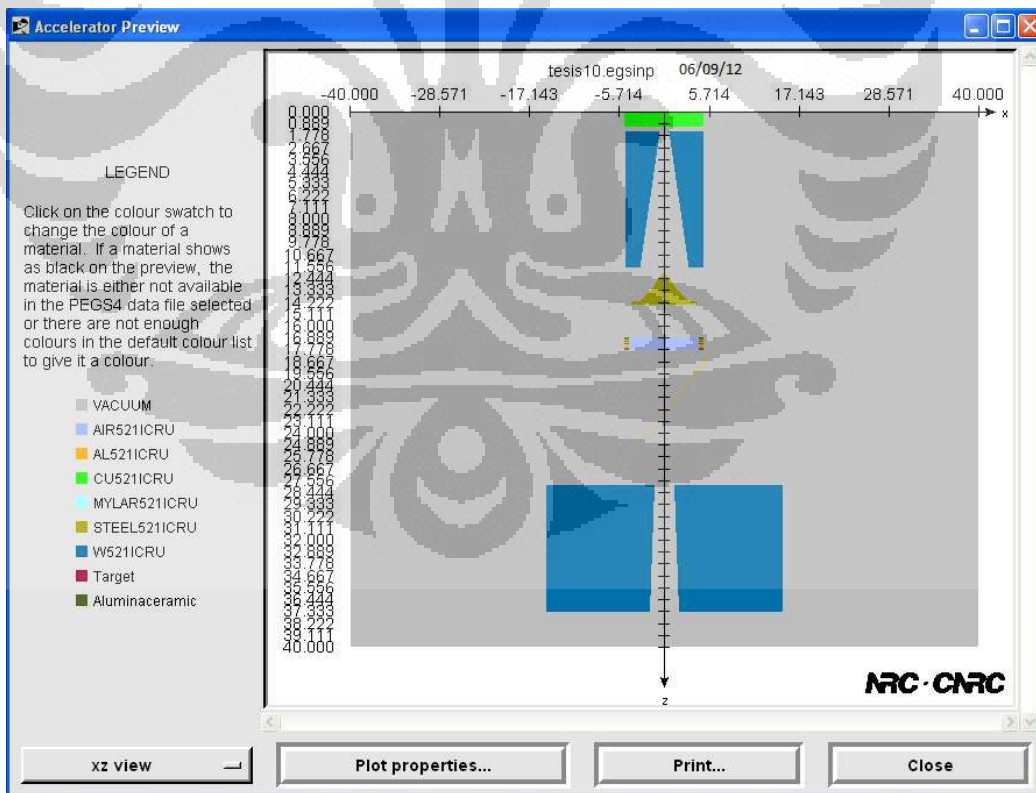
Accelerator Preview

LEGEND

Click on the colour swatch to change the colour of a material. If a material shows as black on the preview, the material is either not available in the PEGS4 data file selected or there are not enough colours in the default colour list to give it a colour.

VACUUM
AIR521ICRU
AL521ICRU
CU521ICRU
MYLAR521ICRU
STEEL521ICRU
W521ICRU
Target
Aluminaceramic

tesis10.egsinp 06/09/12

-40.000 -28.571 -17.143 -5.714 5.714 17.143 28.571 40.000
x

0.000
0.889
1.778
2.667
3.556
4.444
5.333
6.222
7.111
8.000
8.889
9.778
10.667
11.556
12.444
13.333
14.222
15.111
16.000
16.889
17.778
18.667
19.556
20.444
21.333
22.222
23.111
24.000
24.889
25.778
26.667
27.556
28.444
29.333
30.222
31.111
32.000
32.889
33.778
34.667
35.556
36.444
37.333
38.222
39.111
40.000

z

NRC · CNRC

xz view
Plot properties...
Print...
Close